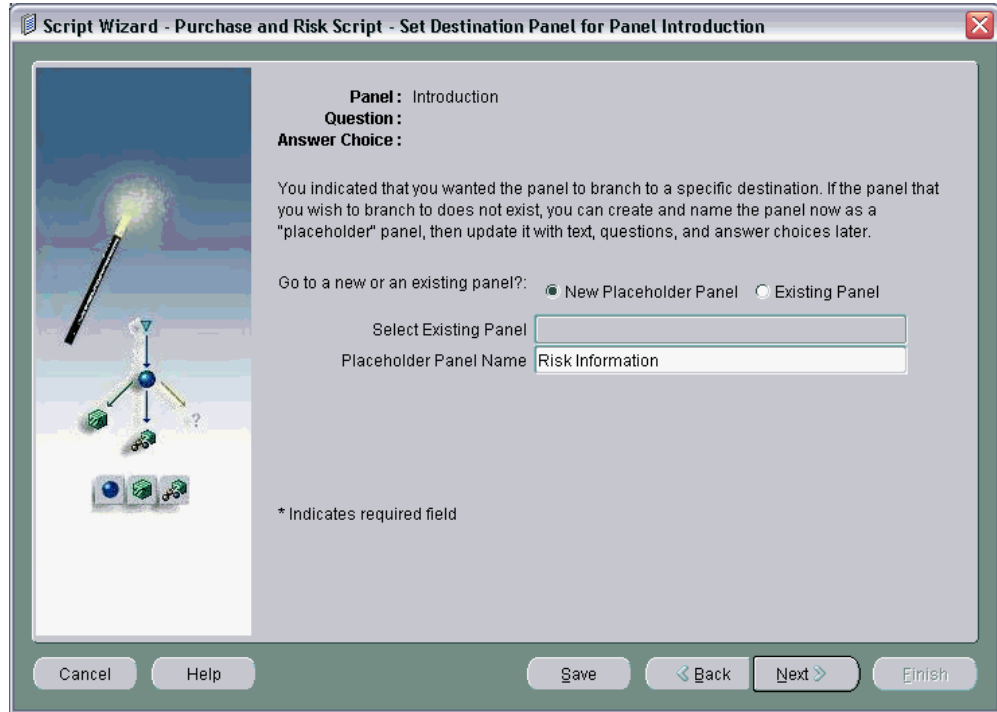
Script Wizard - Purchase and Risk Script - Set Destination Panel for Panel Introduction

Panel : Introduction
Question :
Answer Choice :

You indicated that you wanted the panel to branch to a specific destination. If the panel that you wish to branch to does not exist, you can create and name the panel now as a "placeholder" panel, then update it with text, questions, and answer choices later.

Go to a new or an existing panel?: New Placeholder Panel Existing Panel

Select Existing Panel

Placeholder Panel Name Risk Information

* Indicates required field

Cancel Help Save Back Next Finish